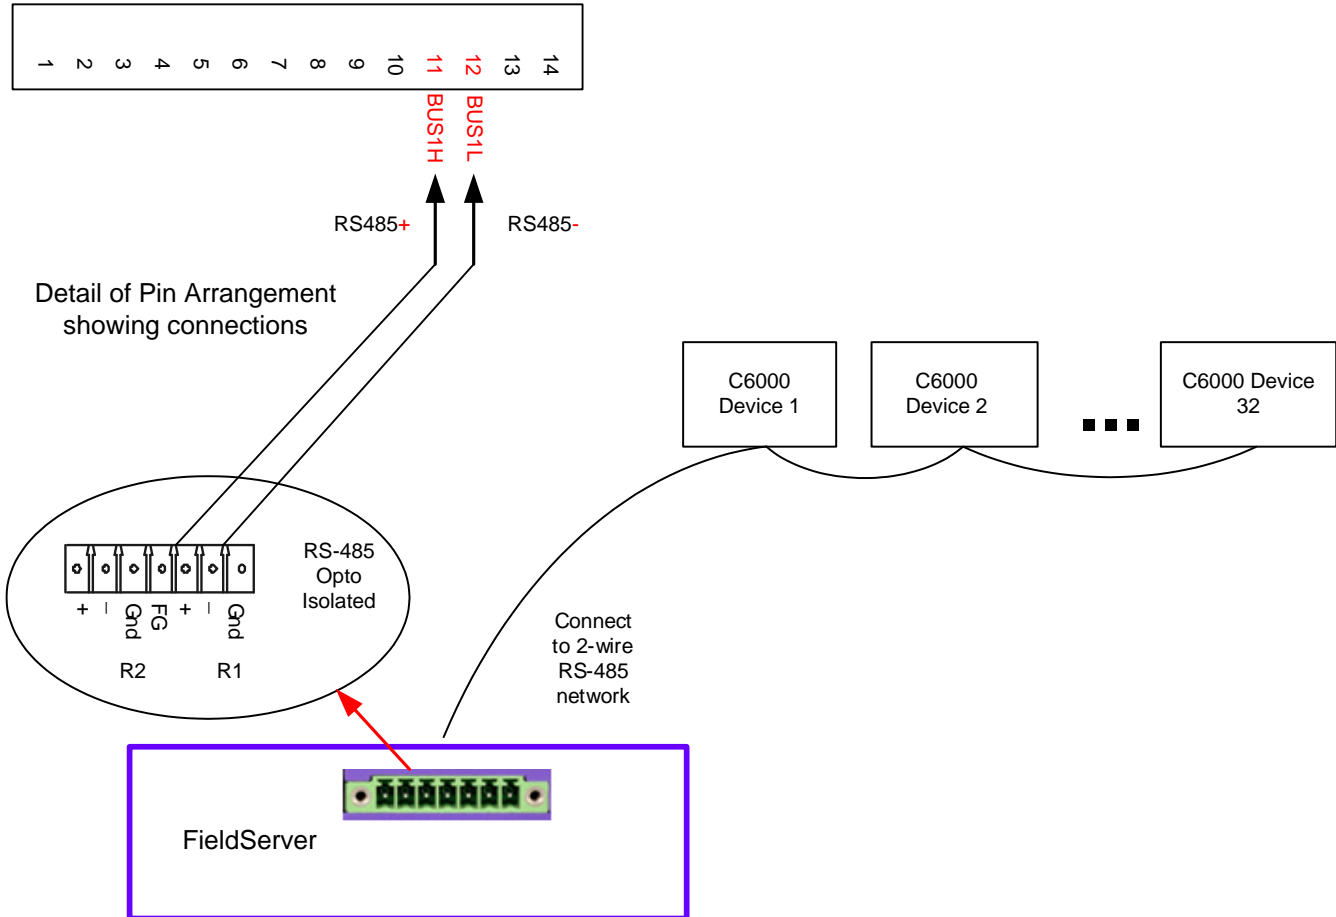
1 2 3 4 5 6 7 8 9 10 11 12 13 14

BUS1H BUS1L

RS485+ RS485-

Detail of Pin Arrangement showing connections

C6000 Device 1

C6000 Device 2

C6000 Device 32

RS-485 Opto Isolated

+ - Gnd FG + - Gnd

R2 R1

Connect to 2-wire RS-485 network

FieldServer